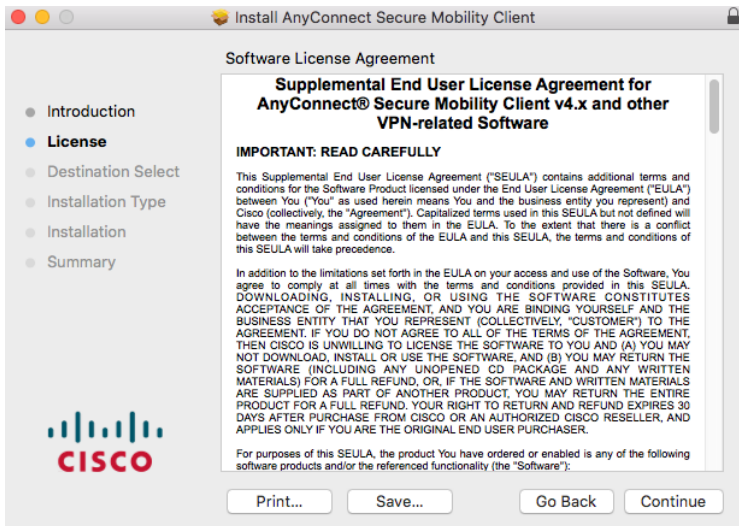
Install AnyConnect Secure Mobility Client

Software License Agreement

Introduction
License
Destination Select
Installation Type
Installation
Summary

CISCO

Supplemental End User License Agreement for AnyConnect® Secure Mobility Client v4.x and other VPN-related Software

IMPORTANT: READ CAREFULLY

This Supplemental End User License Agreement ("SEULA") contains additional terms and conditions for the Software Product licensed under the End User License Agreement ("EULA") between You ("You" as used herein means You and the business entity you represent) and Cisco (collectively, the "Agreement"). Capitalized terms used in this SEULA but not defined will have the meanings assigned to them in the EULA. To the extent that there is a conflict between the terms and conditions of the EULA and this SEULA, the terms and conditions of this SEULA will take precedence.

In addition to the limitations set forth in the EULA on your access and use of the Software, You agree to comply at all times with the terms and conditions provided in this SEULA. DOWNLOADING, INSTALLING, OR USING THE SOFTWARE CONSTITUTES ACCEPTANCE OF THE AGREEMENT, AND YOU ARE BINDING YOURSELF AND THE BUSINESS ENTITY THAT YOU REPRESENT (COLLECTIVELY, "CUSTOMER") TO THE AGREEMENT. IF YOU DO NOT AGREE TO ALL OF THE TERMS OF THE AGREEMENT, THEN CISCO IS UNWILLING TO LICENSE THE SOFTWARE TO YOU AND (A) YOU MAY NOT DOWNLOAD, INSTALL OR USE THE SOFTWARE, AND (B) YOU MAY RETURN THE SOFTWARE (INCLUDING ANY UNOPENED CD PACKAGE AND ANY WRITTEN MATERIALS) FOR A FULL REFUND, OR, IF THE SOFTWARE AND WRITTEN MATERIALS ARE SUPPLIED AS PART OF ANOTHER PRODUCT, YOU MAY RETURN THE ENTIRE PRODUCT FOR A FULL REFUND. YOUR RIGHT TO RETURN AND REFUND EXPIRES 30 DAYS AFTER PURCHASE FROM CISCO OR AN AUTHORIZED CISCO RESELLER, AND APPLIES ONLY IF YOU ARE THE ORIGINAL END USER PURCHASER.

For purposes of this SEULA, the product You have ordered or enabled is any of the following software products and/or the referenced functionality (the "Software"):

Print...
Save...
Go Back
Continue